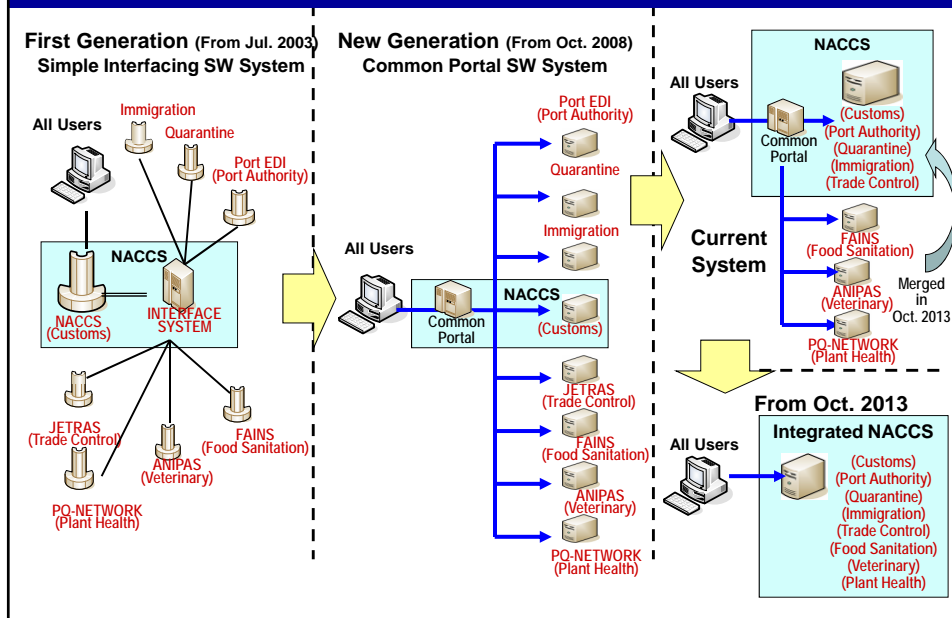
First Generation (From Jul. 2003)
Simple Interfacing SW System

All Users

Immigration

Quarantine

Port EDI
(Port Authority)

NACCS

NACCS
(Customs)

INTERFACE
SYSTEM

JETRAS
(Trade Control)

ANIPAS
(Veterinary)

FAINS
(Food Sanitation)

PQ-NETWORK
(Plant Health)

New Generation (From Oct. 2008)
Common Portal SW System

All Users

Common
Portal

NACCS

(Customs)

Port EDI
(Port Authority)

Quarantine

Immigration

JETRAS
(Trade Control)

FAINS
(Food Sanitation)

ANIPAS
(Veterinary)

PQ-NETWORK
(Plant Health)

All Users

Common
Portal

NACCS

(Customs)
(Port Authority)
(Quarantine)
(Immigration)
(Trade Control)

Current
System

FAINS
(Food Sanitation)

ANIPAS
(Veterinary)

PQ-NETWORK
(Plant Health)

Merged
in
Oct. 2013

From Oct. 2013

All Users

Integrated NACCS

(Customs)
(Port Authority)
(Quarantine)
(Immigration)
(Trade Control)
(Food Sanitation)
(Veterinary)
(Plant Health)